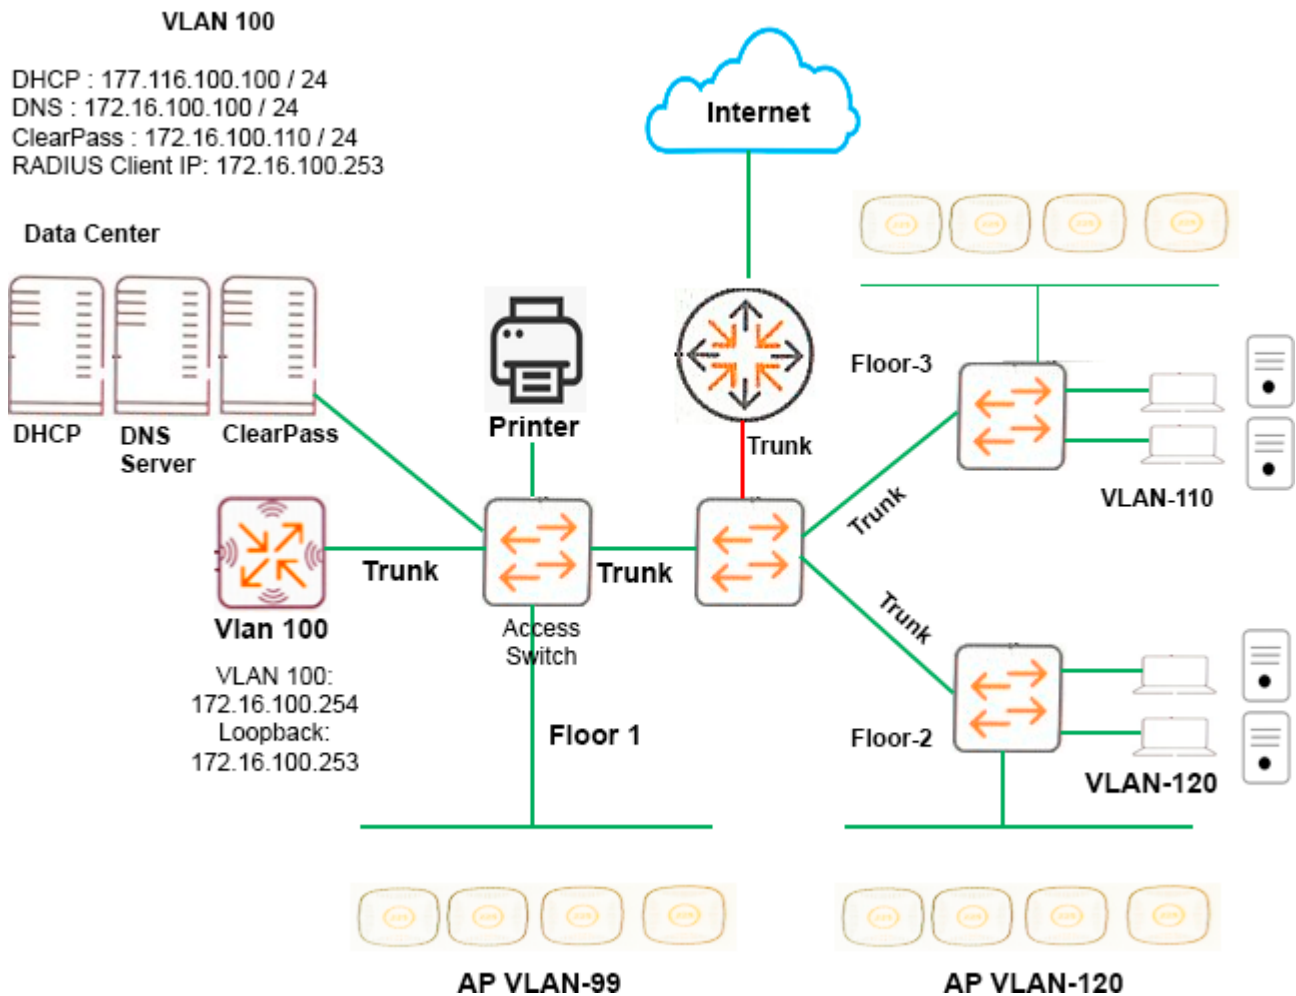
VLAN 100

DHCP : 177.116.100.100 / 24
DNS : 172.16.100.100 / 24
ClearPass : 172.16.100.110 / 24
RADIUS Client IP: 172.16.100.253

Data Center

DHCP
DNS Server
ClearPass

Internet

Printer

Trunk

Floor-3

VLAN-110

Trunk

Trunk

Trunk

Trunk

Vlan 100

VLAN 100: 172.16.100.254
Loopback: 172.16.100.253

Access Switch

Floor 1

Floor-2

VLAN-120

AP VLAN-99

AP VLAN-120